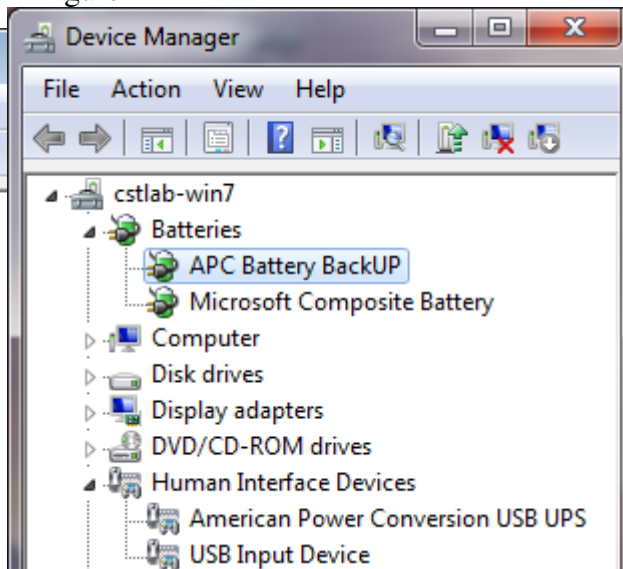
Device Manager

File Action View Help

cstlab-win7
Batteries
APC Battery BackUP
Microsoft Composite Battery
Computer
Disk drives
Display adapters
DVD/CD-ROM drives
Human Interface Devices
American Power Conversion USB UPS
USB Input Device